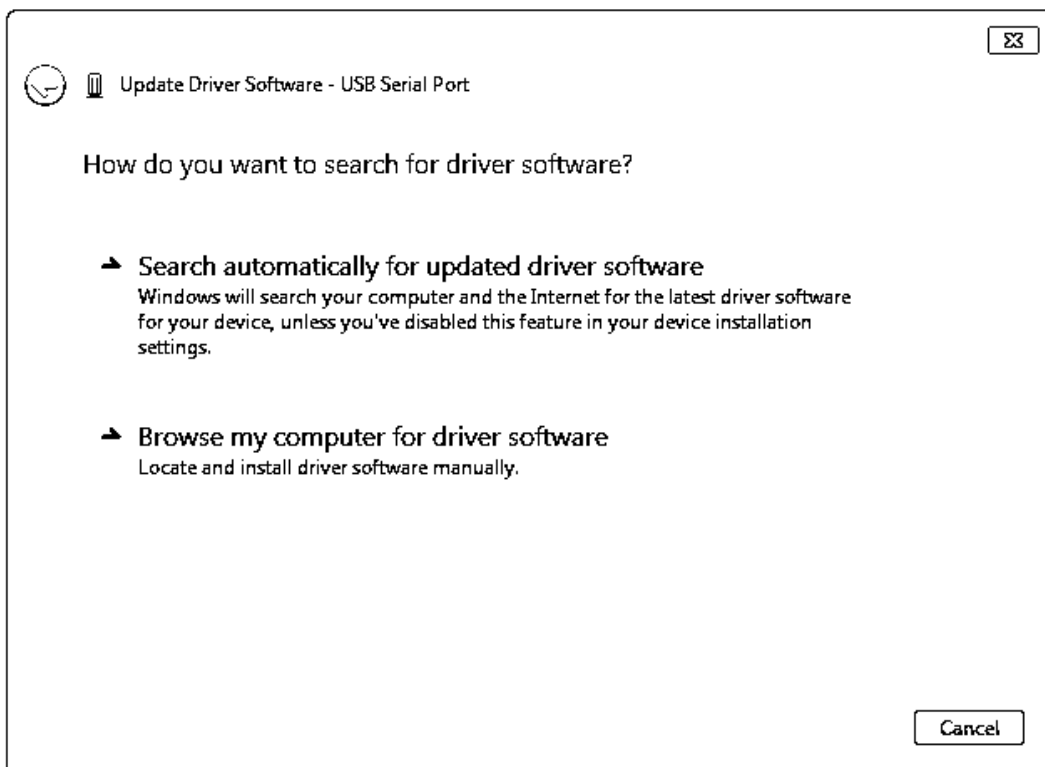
Update Driver Software - USB Serial Port

How do you want to search for driver software?

→ Search automatically for updated driver software
Windows will search your computer and the Internet for the latest driver software for your device, unless you've disabled this feature in your device installation settings.

→ Browse my computer for driver software
Locate and install driver software manually.

Cancel